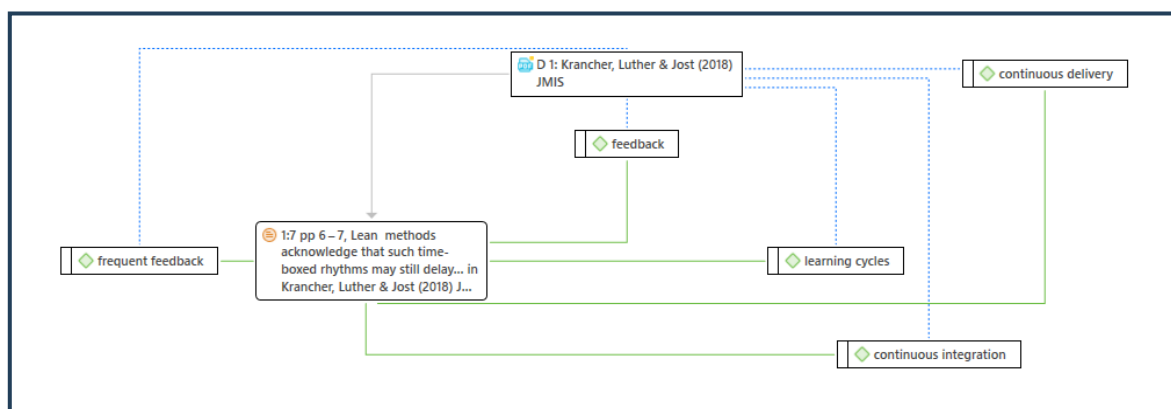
D 1: Krancher, Luther & Jost (2018) JMIS

continuous delivery

feedback

1:7 pp 6 – 7, Lean methods acknowledge that such time-boxed rhythms may still delay... in Krancher, Luther & Jost (2018) J...

frequent feedback

learning cycles

continuous integration